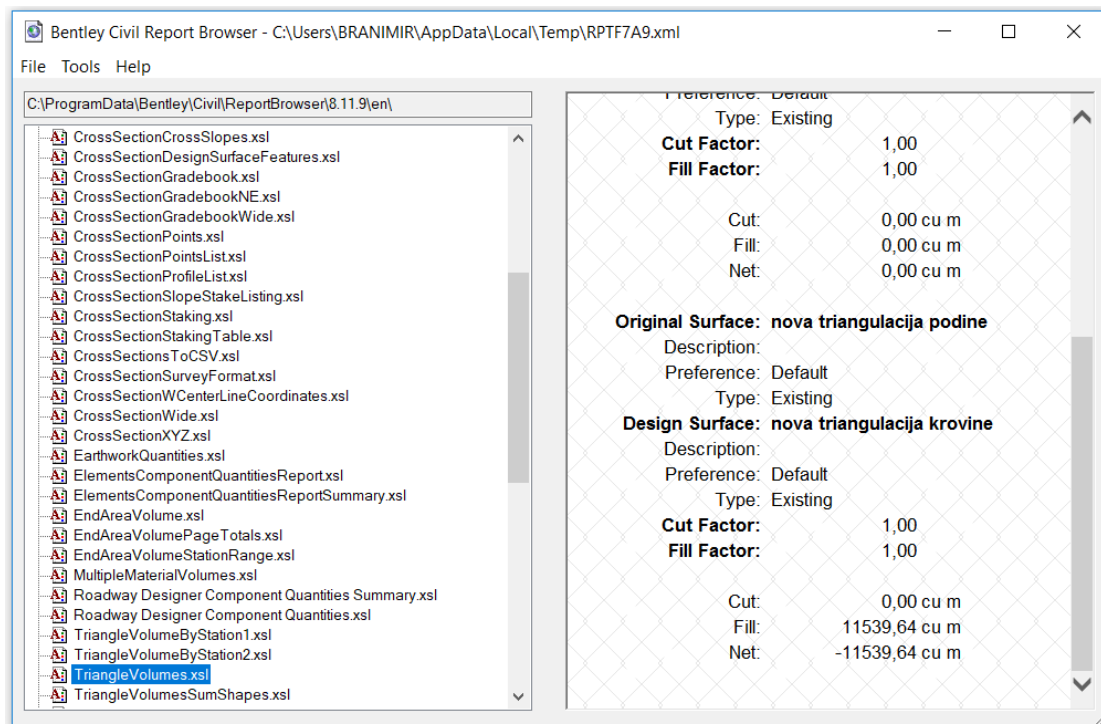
Bentley Civil Report Browser - C:\Users\BRANIMIR\AppData\Local\Temp\RPTF7A9.xml

File Tools Help

C:\ProgramData\Bentley\Civil\ReportBrowser\8.11.9\en\

CrossSectionCrossSlopes.xsl
CrossSectionDesignSurfaceFeatures.xsl
CrossSectionGradebook.xsl
CrossSectionGradebookNE.xsl
CrossSectionGradebookWide.xsl
CrossSectionPoints.xsl
CrossSectionPointsList.xsl
CrossSectionProfileList.xsl
CrossSectionSlopeStakeListing.xsl
CrossSectionStaking.xsl
CrossSectionStakingTable.xsl
CrossSectionsToCSV.xsl
CrossSectionSurveyFormat.xsl
CrossSectionWCenterLineCoordinates.xsl
CrossSectionWide.xsl
CrossSectionXYZ.xsl
EarthworkQuantities.xsl
ElementsComponentQuantitiesReport.xsl
ElementsComponentQuantitiesReportSummary.xsl
EndAreaVolume.xsl
EndAreaVolumePageTotals.xsl
EndAreaVolumeStationRange.xsl
MultipleMaterialVolumes.xsl
Roadway Designer Component Quantities Summary.xsl
Roadway Designer Component Quantities.xsl
TriangleVolumeByStation1.xsl
TriangleVolumeByStation2.xsl
TriangleVolumes.xsl
TriangleVolumesSumShapes.xsl

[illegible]
Type: Existing
Cut Factor: 1,00
Fill Factor: 1,00

Cut: 0,00 cu m
Fill: 0,00 cu m
Net: 0,00 cu m

Original Surface: nova triangulacija podine
Description:
Preference: Default
Type: Existing
Design Surface: nova triangulacija krovine
Description:
Preference: Default
Type: Existing
Cut Factor: 1,00
Fill Factor: 1,00

Cut: 0,00 cu m
Fill: 11539,64 cu m
Net: -11539,64 cu m